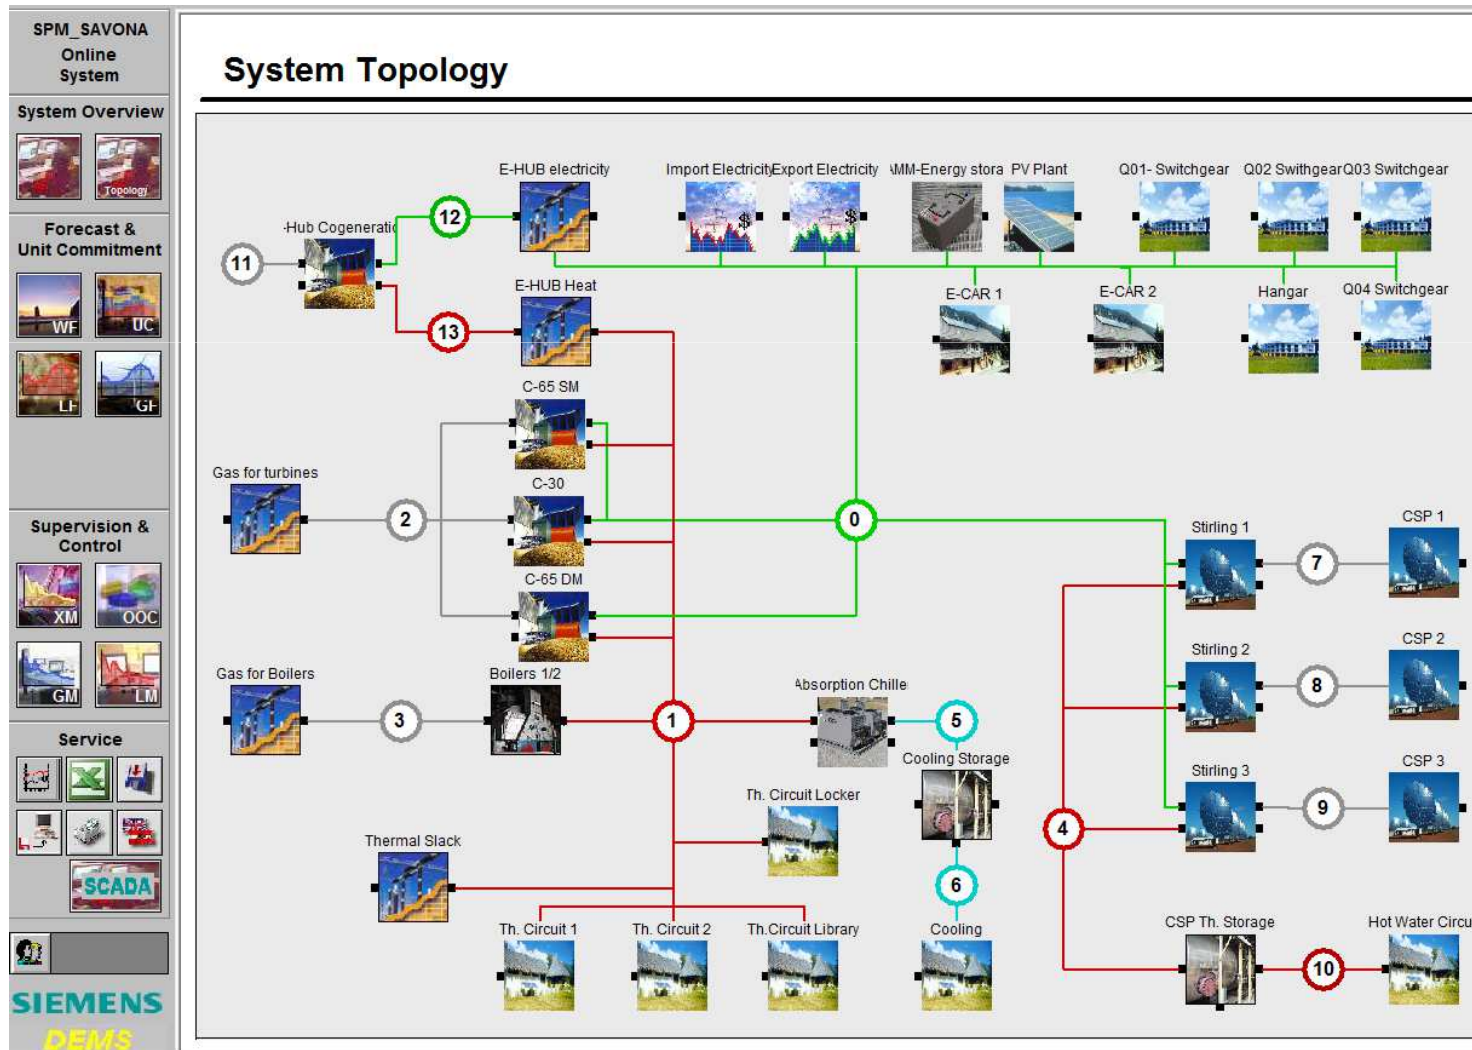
SPM_SAVONA
Online
System

System Overview

Topology

Forecast &
Unit Commitment

WF
UC
LF
GF

Supervision &
Control

XM
OOC
GM
LM

Service

SCADA

SIEMENS
DEMS

System Topology

E-HUB electricity
Import Electricity
Export Electricity
MM-Energy stora
PV Plant
Q01- Switchgear
Q02 Swithgear
Q03 Switchgear
-Hub Cogeneratio
12
11
13
E-HUB Heat
E-CAR 1
E-CAR 2
Hangar
Q04 Switchgear
C-65 SM
Gas for turbines
C-30
2
0
Stirling 1
CSP 1
7
C-65 DM
Stirling 2
CSP 2
8
Gas for Boilers
Boilers 1/2
3
1
Absorption Chille
5
Cooling Storage
Stirling 3
CSP 3
9
Th. Circuit Locker
4
Thermal Slack
6
Th. Circuit 1
Th. Circuit 2
Th.Circuit Library
Cooling
CSP Th. Storage
Hot Water Circu
10